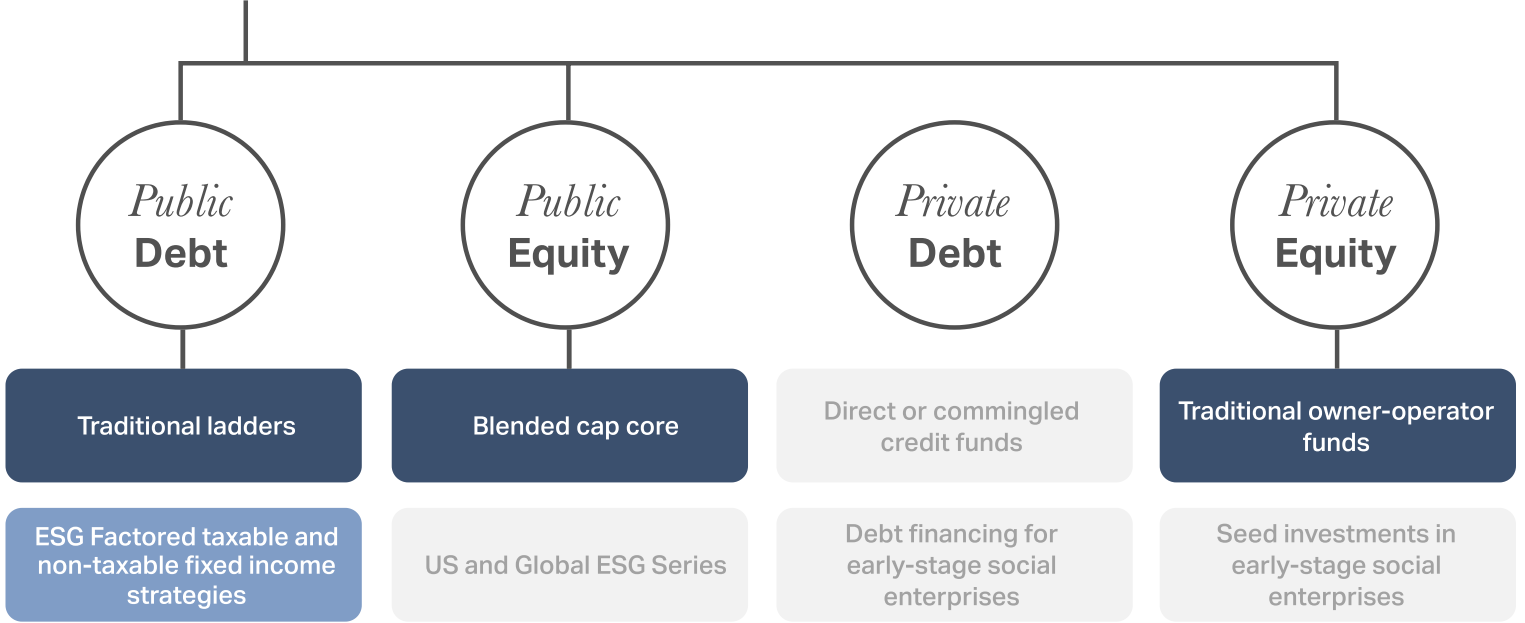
Public
Debt

Public
Equity

Private
Debt

Private
Equity

Traditional ladders

Blended cap core

Direct or commingled credit funds

Traditional owner-operator funds

ESG Factored taxable and non-taxable fixed income strategies

US and Global ESG Series

Debt financing for early-stage social enterprises

Seed investments in early-stage social enterprises